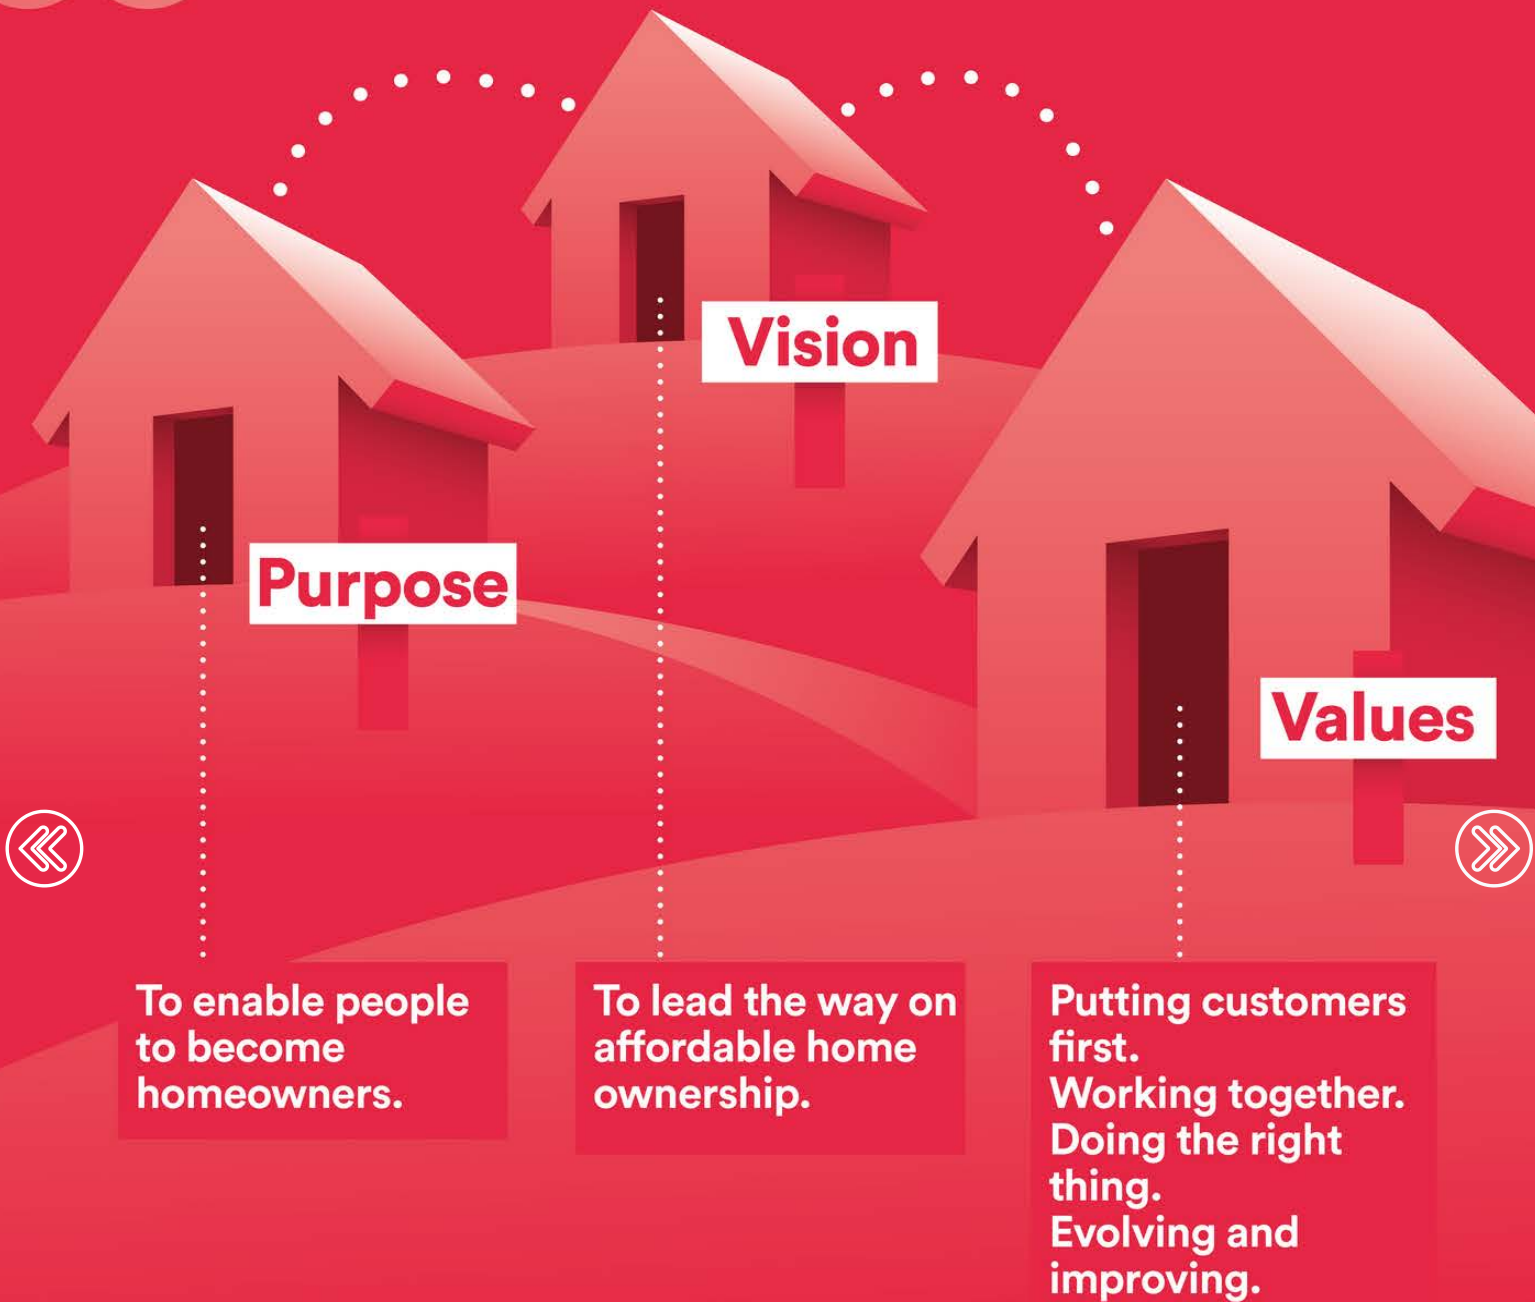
Vision

Purpose

Values

To enable people to become homeowners.

To lead the way on affordable home ownership.

Putting customers first.
Working together.
Doing the right thing.
Evolving and improving.